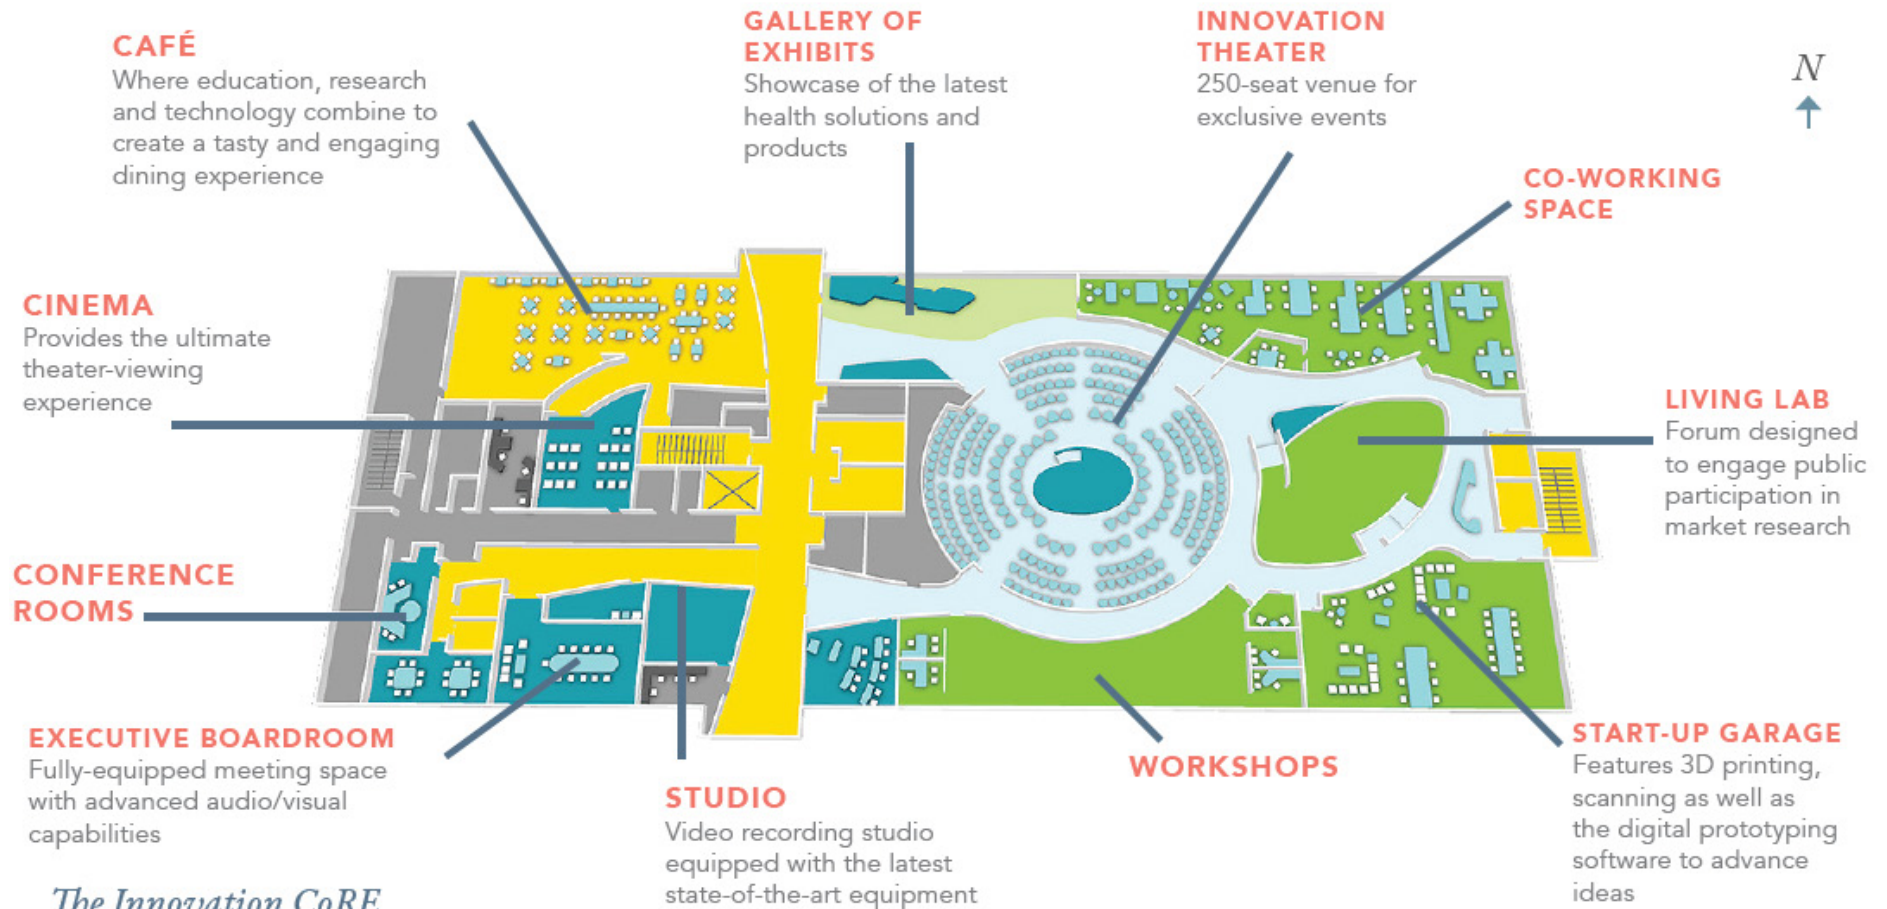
CAFÉ
Where education, research and technology combine to create a tasty and engaging dining experience

GALLERY OF EXHIBITS
Showcase of the latest health solutions and products

INNOVATION THEATER
250-seat venue for exclusive events

N

CO-WORKING SPACE

CINEMA
Provides the ultimate theater-viewing experience

LIVING LAB
Forum designed to engage public participation in market research

CONFERENCE ROOMS

EXECUTIVE BOARDROOM
Fully-equipped meeting space with advanced audio/visual capabilities

STUDIO
Video recording studio equipped with the latest state-of-the-art equipment

WORKSHOPS

START-UP GARAGE
Features 3D printing, scanning as well as the digital prototyping software to advance ideas

The Innovation CoRE